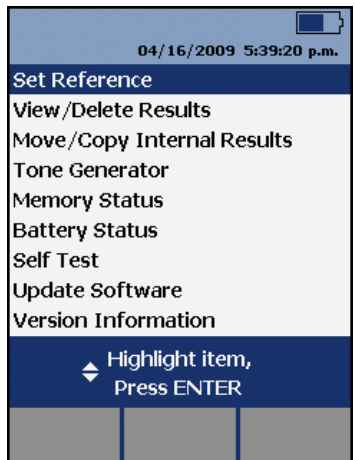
04/16/2009 5:39:20 p.m.

Set Reference
View/Delete Results
Move/Copy Internal Results
Tone Generator
Memory Status
Battery Status
Self Test
Update Software
Version Information

Highlight item, Press ENTER